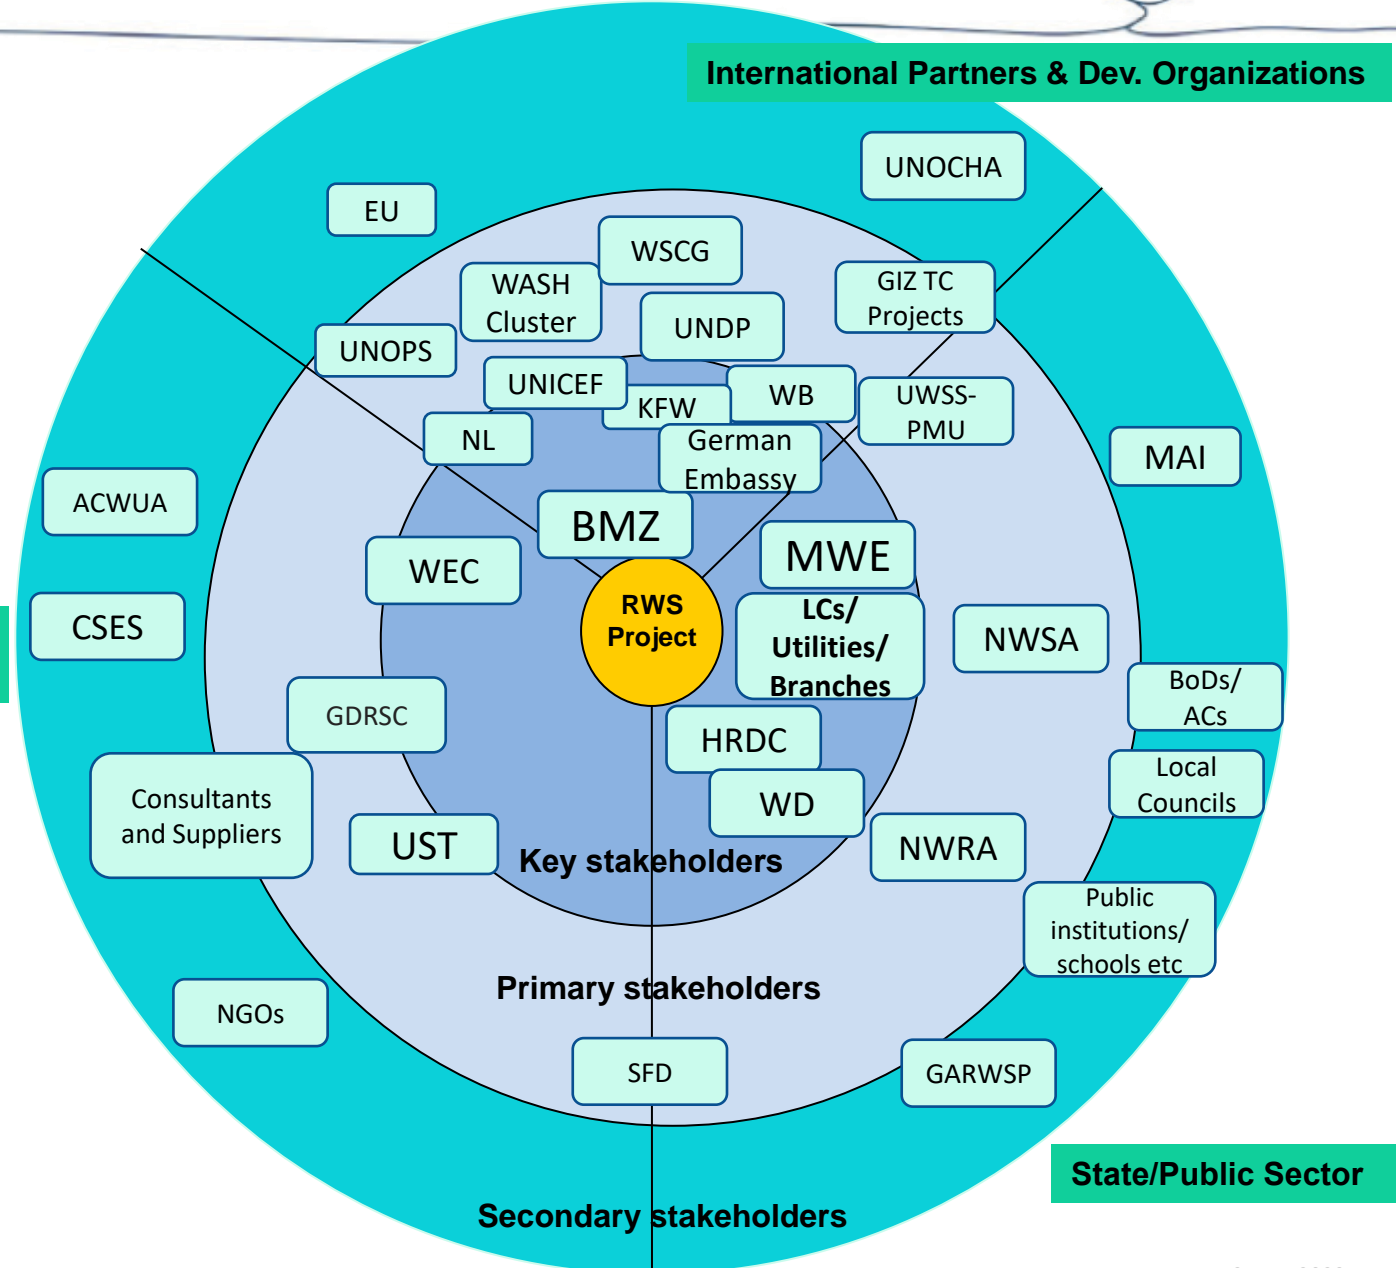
International Partners & Dev. Organizations

UNOCHA

EU

WSCG

WASH Cluster

UNDP

GIZ TC Projects

UNOPS

UNICEF

KFW

WB

UWSS-PMU

NL

German Embassy

MAI

ACWUA

BMZ

MWE

WEC

RWS Project

LCs/ Utilities/ Branches

NWSA

CSES

GDRSC

BoDs/ ACs

HRDC

Local Councils

Consultants and Suppliers

WD

UST

NWRA

Key stakeholders

Public institutions/ schools etc

Primary stakeholders

NGOs

SFD

GARWSP

State/Public Sector

Secondary stakeholders